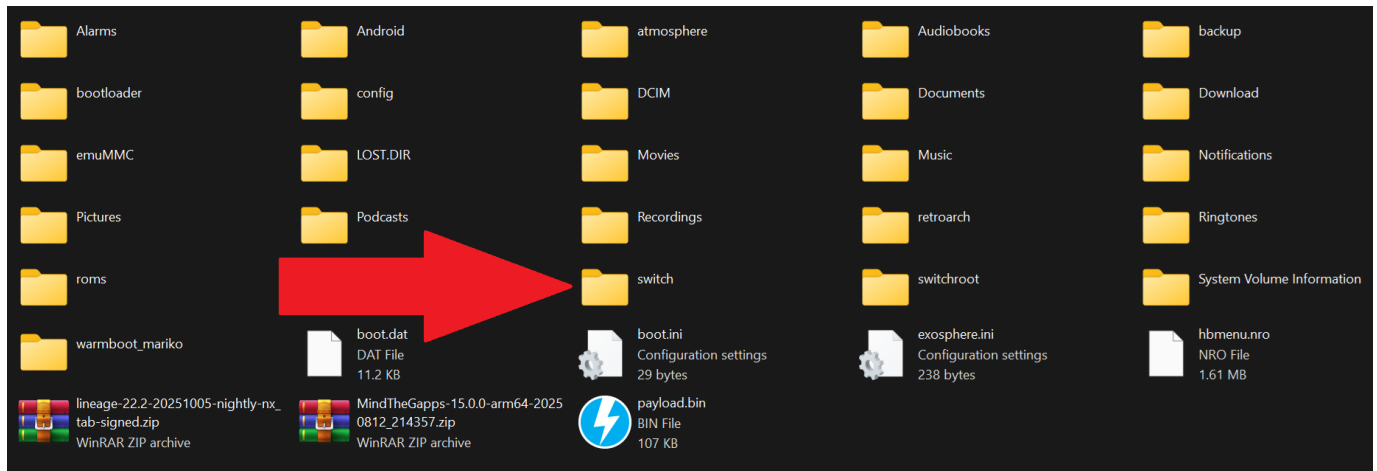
Alarms
Android
atmosphere
Audiobooks
backup

bootloader
config
DCIM
Documents
Download

emuMMC
LOST.DIR
Movies
Music
Notifications

Pictures
Podcasts
Recordings
retroarch
Ringtones

roms
switch
switchroot
System Volume Information

warmboot_mariko
boot.dat
DAT File
11.2 KB
boot.ini
Configuration settings
29 bytes
exosphere.ini
Configuration settings
238 bytes
hbmenu.nro
NRO File
1.61 MB

lineage-22.2-20251005-nightly-nx_tab-signed.zip
WinRAR ZIP archive
MindTheGapps-15.0.0-arm64-20250812_214357.zip
WinRAR ZIP archive
payload.bin
BIN File
107 KB